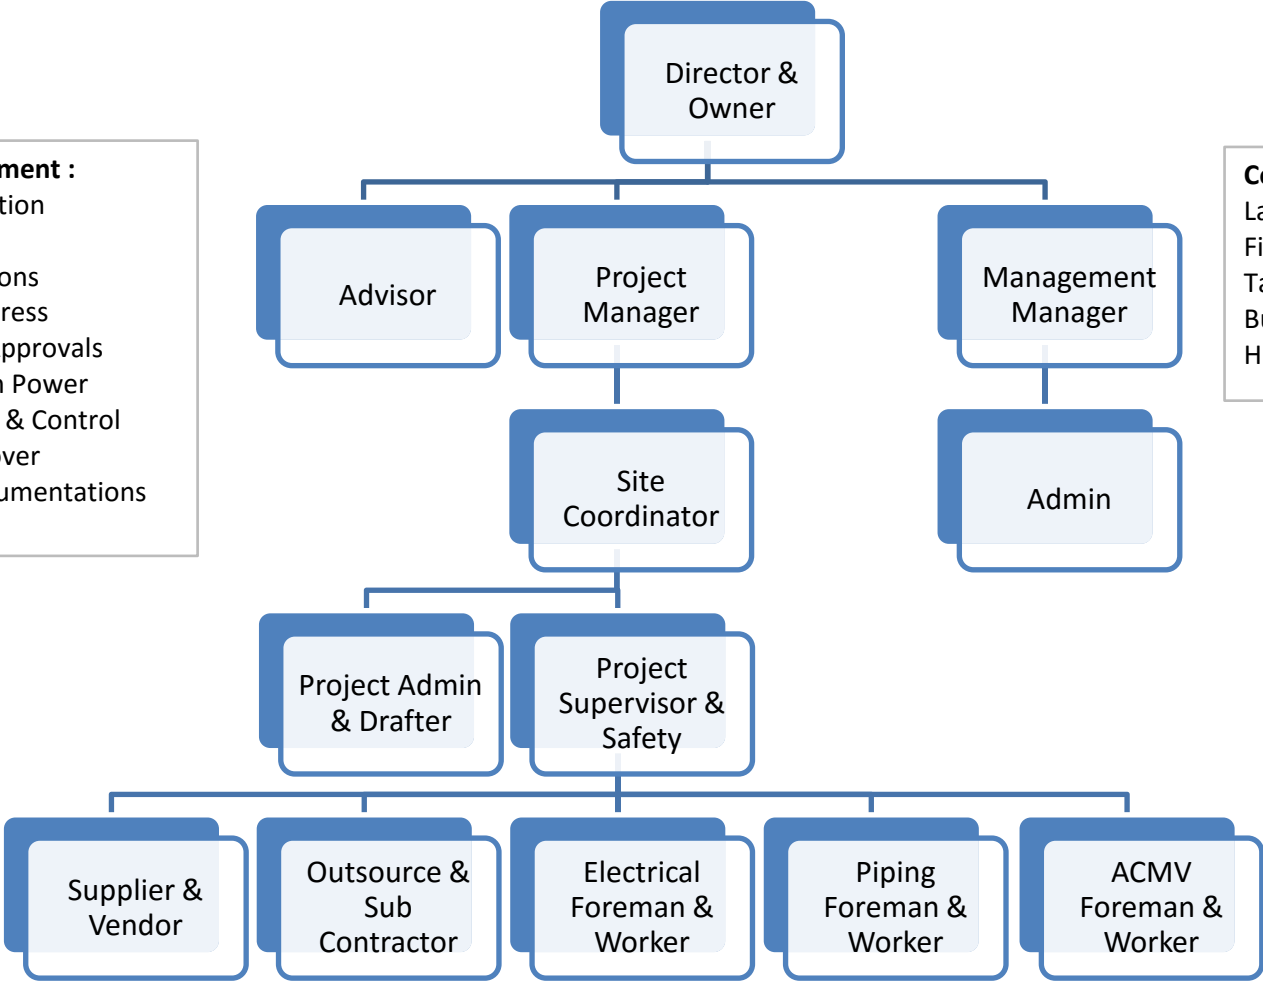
ment :
tion

ons
ress
pprovals
n Power
& Control
ver
umentations

Director & Owner

Advisor

Project Manager

Management Manager

Site Coordinator

Admin

Project Admin & Drafter

Project Supervisor & Safety

Supplier & Vendor

Outsource & Sub Contractor

Electrical Foreman & Worker

Piping Foreman & Worker

ACMV Foreman & Worker

Co
La
Fi
Ta
Bu
H